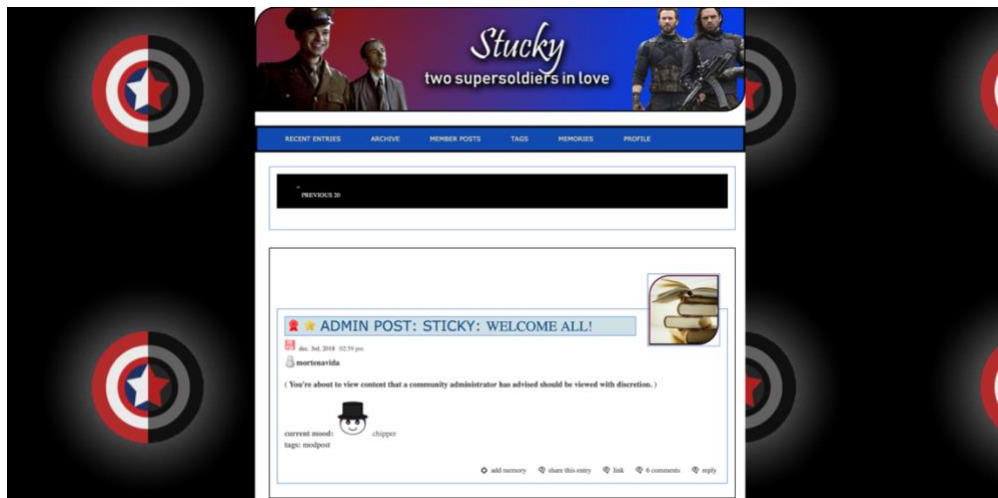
Stucky
two supersoldiers in love

RECENT ENTRIES ARCHIVE MEMBER POSTS TAGS MEMORIES PROFILE

«
PREVIOUS 20

ADMIN POST: STICKY: WELCOME ALL!

dec. 3rd, 2018 02:59 pm

mortenavida

( You're about to view content that a community administrator has advised should be viewed with discretion. )

current mood: chipper
tags: modpost

add memory share this entry link 6 comments reply